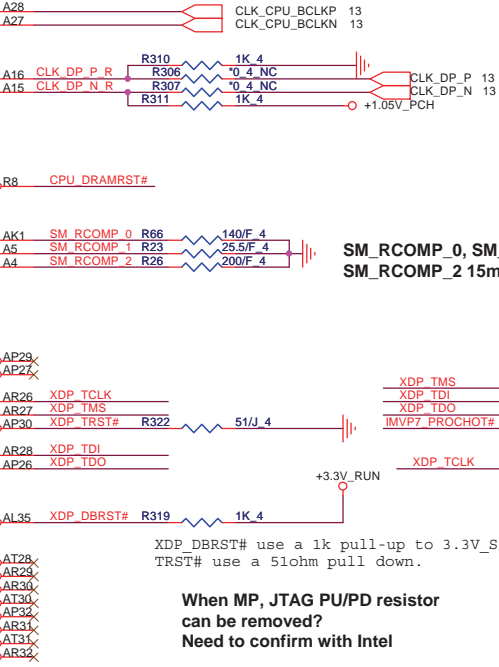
A28
A27
CLK_CPU_BCLKP 13
CLK_CPU_BCLKN 13

A16 CLK_DP_P_R
A15 CLK_DP_N_R
R310 1K_4
R306 *0_4_NC
R307 *0_4_NC
R311 1K_4
CLK_DP_P 13
CLK_DP_N 13
+1.05V_PCH

R8 CPU_DRAMRST#

AK1 SM_RCOMP_0 R66 140/F_4
A5 SM_RCOMP_1 R23 25.5/F_4
A4 SM_RCOMP_2 R26 200/F_4

SM_RCOMP_0, SM_
SM_RCOMP_2 15m

AP29
AP27

AR26 XDP_TCLK
AR27 XDP_TMS
AP30 XDP_TRST# R322 51/J_4

AR28 XDP_TDI
AP26 XDP_TDO

XDP_TMS
XDP_TDI
XDP_TDO
IMVP7_PROCHOT#

XDP_TCLK

+3.3V_RUN

AL35 XDP_DBRST# R319 1K_4

XDP_DBRST# use a 1k pull-up to 3.3V_S
TRST# use a 51ohm pull down.

AT28
AR29
AR30
AT30
AP32
AR31
AT31
AR32

When MP, JTAG PU/PD resistor can be removed?
Need to confirm with Intel